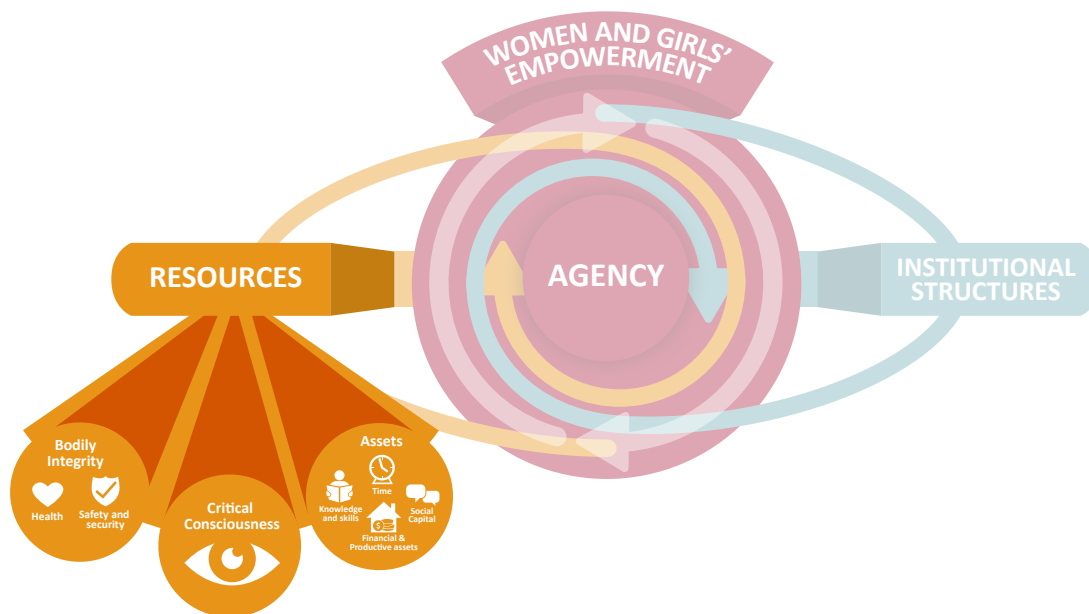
WOMEN AND GIRLS' EMPOWERMENT

RESOURCES

AGENCY

INSTITUTIONAL STRUCTURES

Bodily Integrity

Health

Safety and security

Critical Consciousness

Assets

Time

Knowledge and skills

Social Capital

Financial & Productive assets